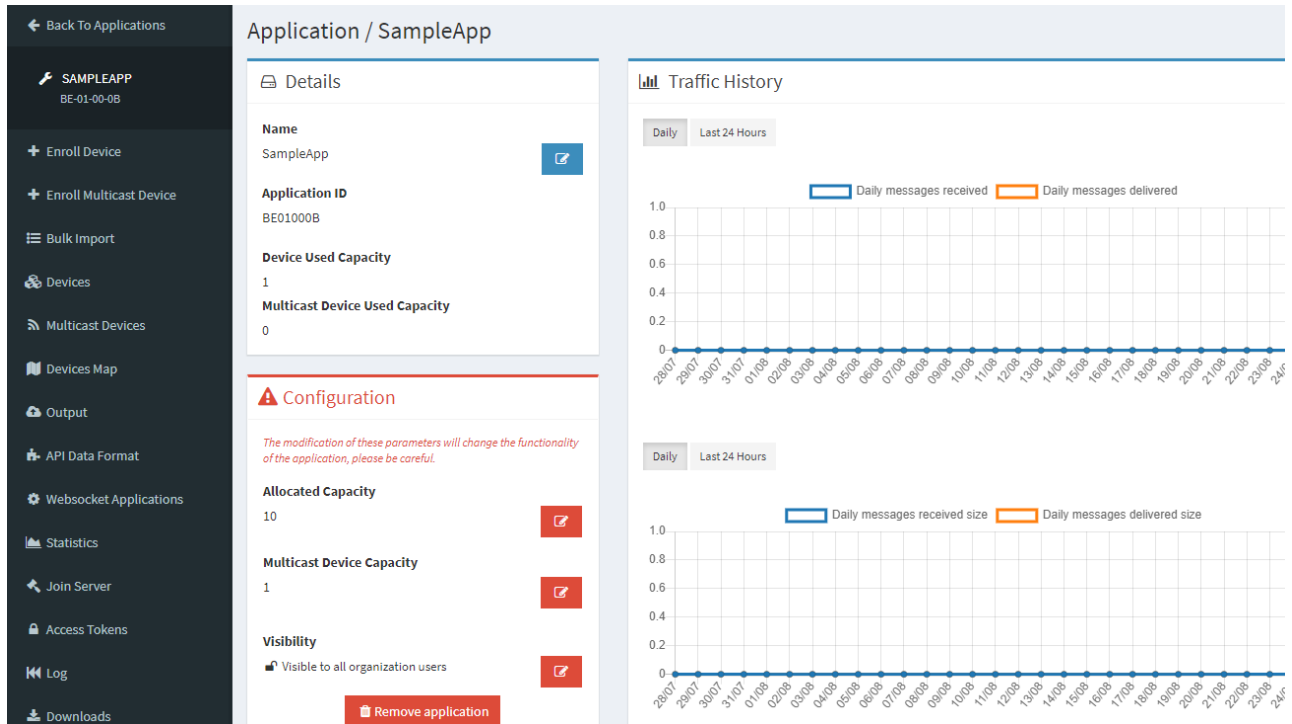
Back To Applications

SAMPLEAPP
BE-01-00-0B

Enroll Device
Enroll Multicast Device
Bulk Import
Devices
Multicast Devices
Devices Map
Output
API Data Format
Websocket Applications
Statistics
Join Server
Access Tokens
Log
Downloads

Application / SampleApp

Details

Name
SampleApp

Application ID
BE01000B

Device Used Capacity
1

Multicast Device Used Capacity
0

Configuration

The modification of these parameters will change the functionality of the application, please be careful.

Allocated Capacity
10

Multicast Device Capacity
1

Visibility
Visible to all organization users

Remove application

Traffic History

Daily | Last 24 Hours

Daily messages received | Daily messages delivered

1.0
0.8
0.6
0.4
0.2
0

28/07 29/07 30/07 31/07 01/08 02/08 03/08 04/08 05/08 06/08 07/08 08/08 09/08 10/08 11/08 12/08 13/08 14/08 15/08 16/08 17/08 18/08 19/08 20/08 21/08 22/08 23/08 24/0

Daily | Last 24 Hours

Daily messages received size | Daily messages delivered size

1.0
0.8
0.6
0.4
0.2
0

28/07 29/07 30/07 31/07 01/08 02/08 03/08 04/08 05/08 06/08 07/08 08/08 09/08 10/08 11/08 12/08 13/08 14/08 15/08 16/08 17/08 18/08 19/08 20/08 21/08 22/08 23/08 24/0